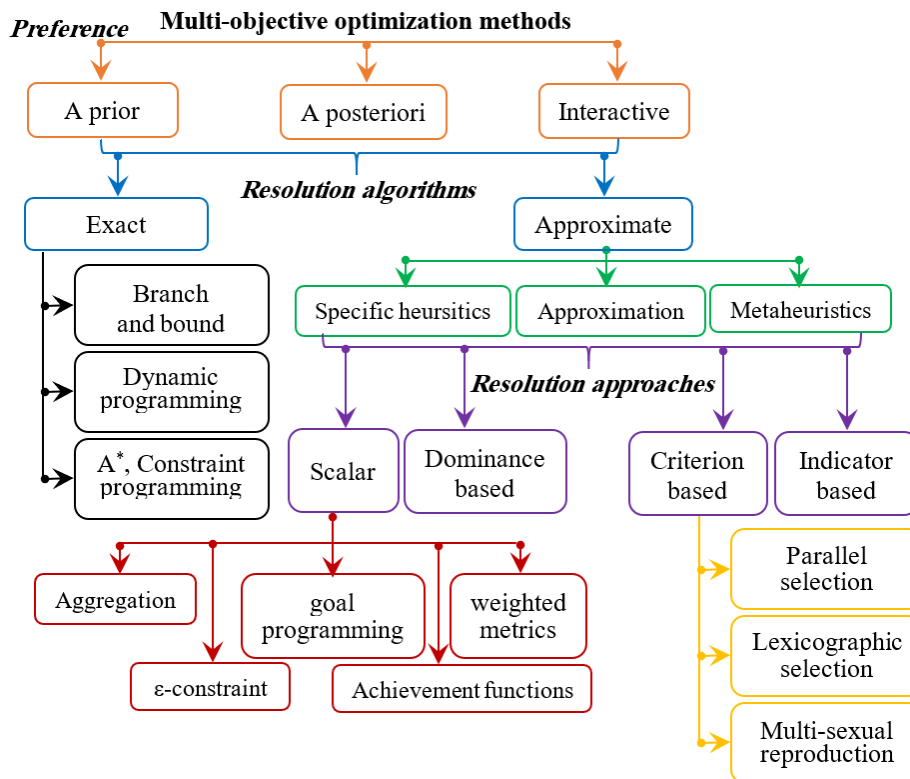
Preference

Multi-objective optimization methods

A prior

A posteriori

Interactive

Resolution algorithms

Exact

Approximate

Branch and bound

Dynamic programming

$A^*$, Constraint programming

Specific heursitics

Approximation

Metaheuristics

Resolution approaches

Scalar

Dominance based

Criterion based

Indicator based

Aggregation

goal programming

weighted metrics

ε-constraint

Achievement functions

Parallel selection

Lexicographic selection

Multi-sexual reproduction